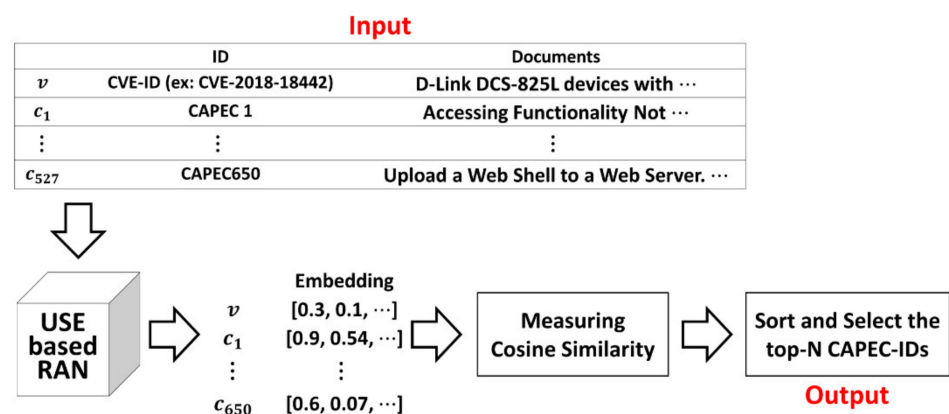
Input

| | ID | Documents |
|---|---|---|
| $v$ | CVE-ID (ex: CVE-2018-18442) | D-Link DCS-825L devices with ⋯ |
| $c_1$ | CAPEC 1 | Accessing Functionality Not ⋯ |
| ⋮ | ⋮ | ⋮ |
| $c_{527}$ | CAPEC650 | Upload a Web Shell to a Web Server. ⋯ |

USE based RAN

Embedding
$v$ [0.3, 0.1, ⋯]
$c_1$ [0.9, 0.54, ⋯]
⋮ ⋮
$c_{650}$ [0.6, 0.07, ⋯]

Measuring Cosine Similarity

Sort and Select the top-N CAPEC-IDs

Output